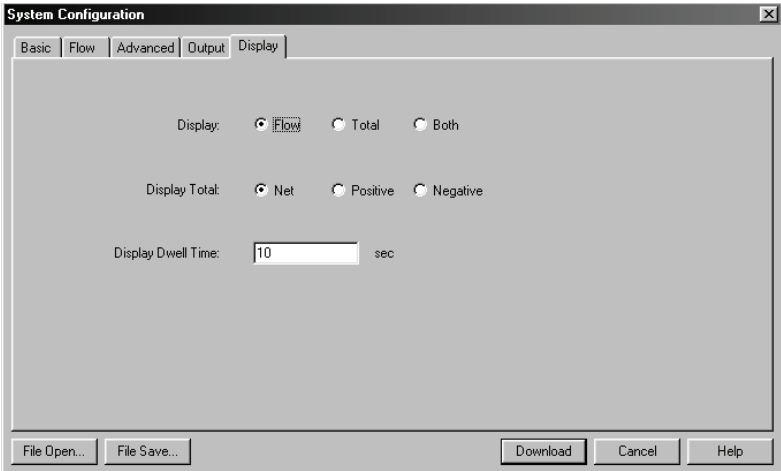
System Configuration

Basic | Flow | Advanced | Output | Display

Display: Flow Total Both

Display Total: Net Positive Negative

Display Dwell Time: 10 sec

File Open... File Save... Download Cancel Help